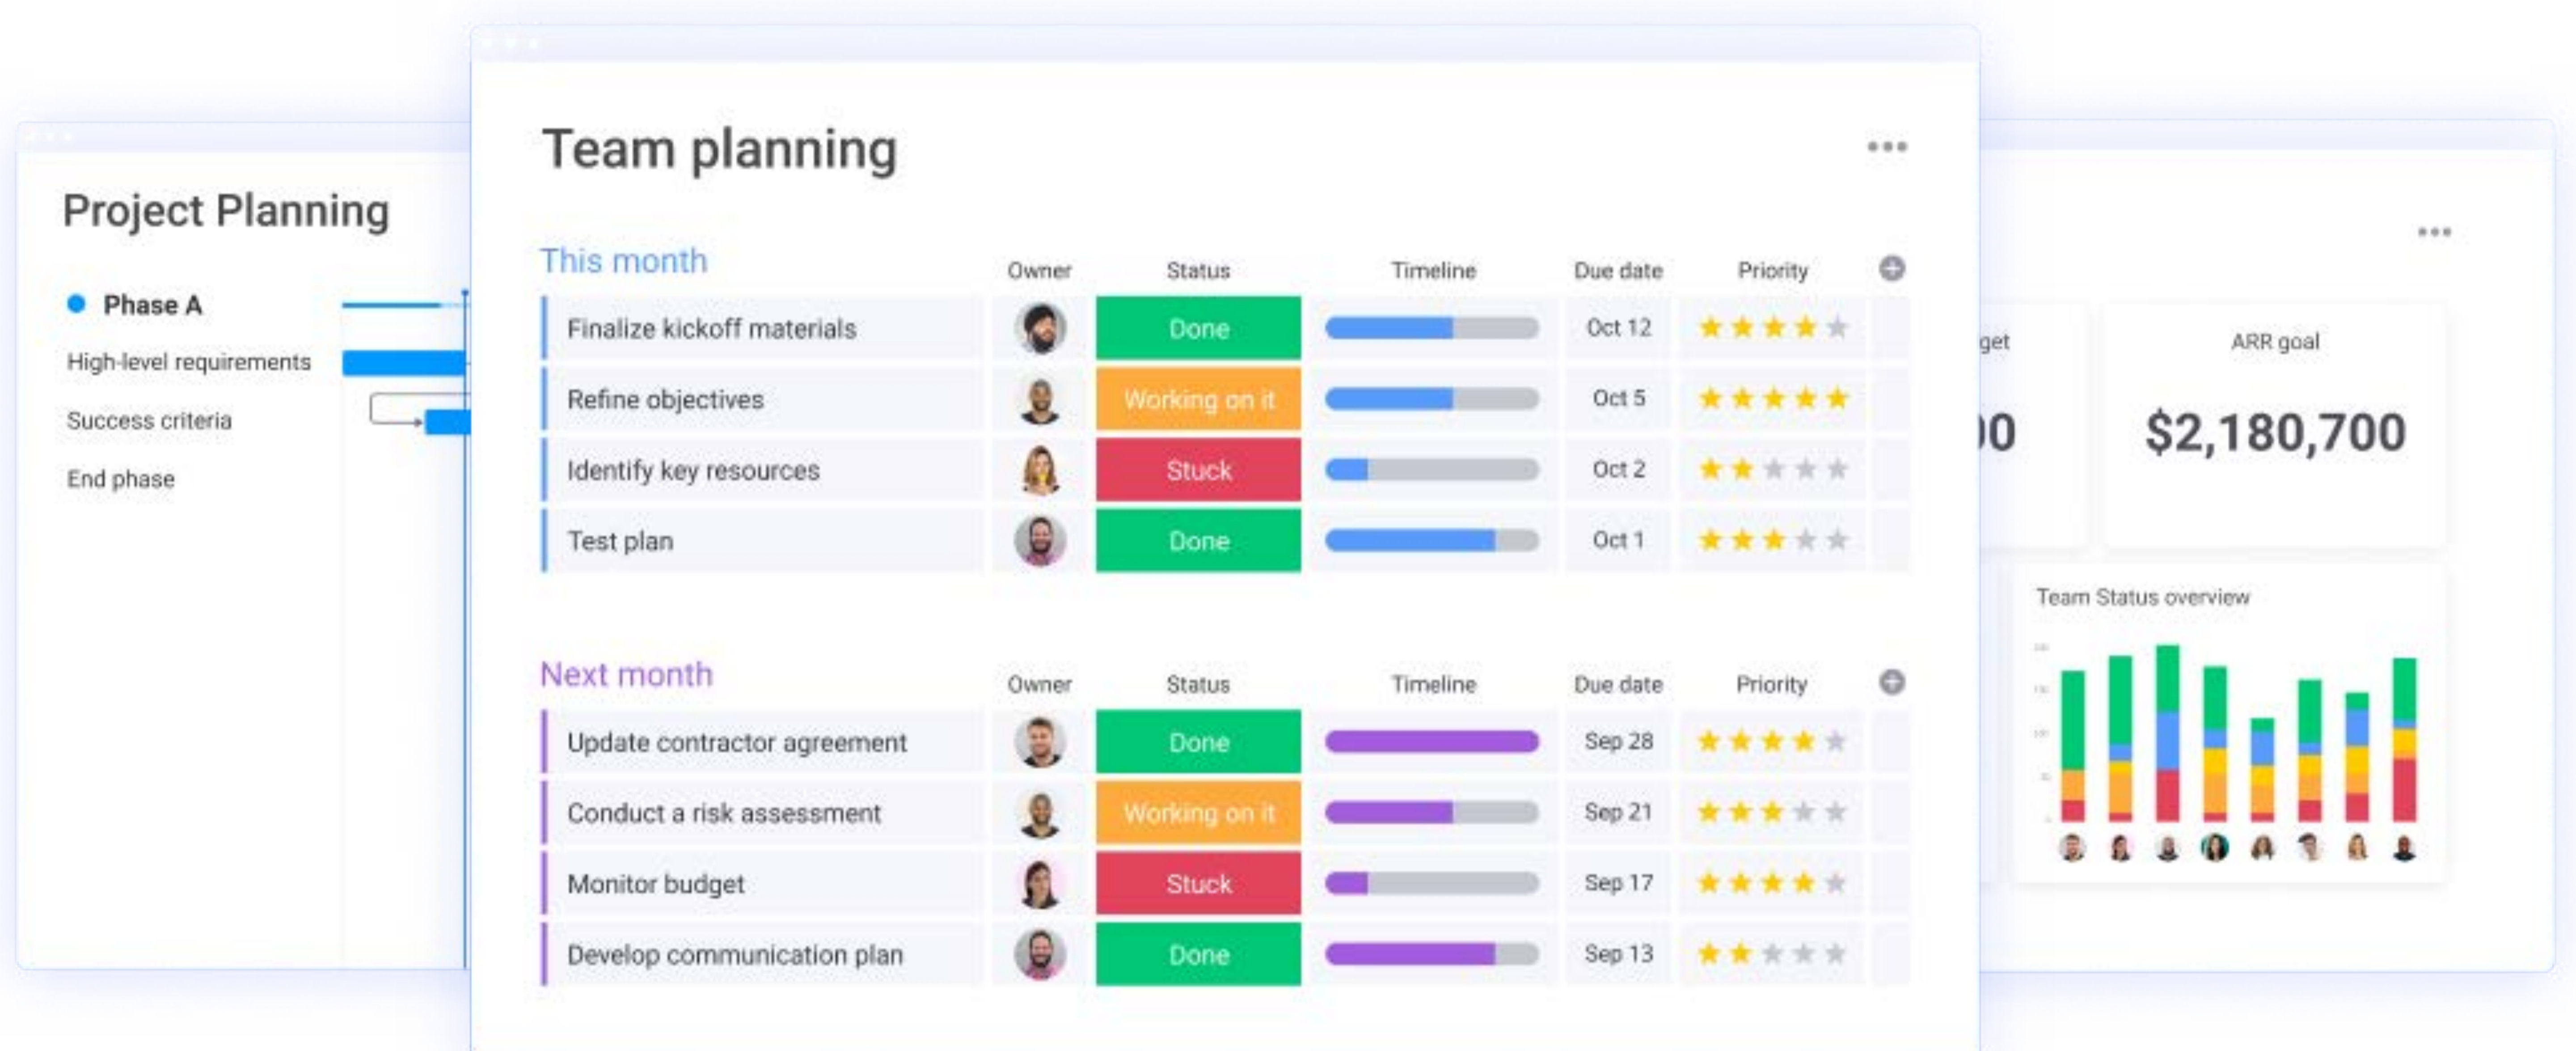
Project Planning

Phase A

High-level requirements

Success criteria

End phase

Team planning

•••

This month

| | Owner | Status | Timeline | Due date | Priority |
|---|---|---|---|---|---|
| Finalize kickoff materials | | Done | | Oct 12 | |
| Refine objectives | | Working on it | | Oct 5 | |
| Identify key resources | | Stuck | | Oct 2 | |
| Test plan | | Done | | Oct 1 | |

Next month

| | Owner | Status | Timeline | Due date | Priority |
|---|---|---|---|---|---|
| Update contractor agreement | | Done | | Sep 28 | |
| Conduct a risk assessment | | Working on it | | Sep 21 | |
| Monitor budget | | Stuck | | Sep 17 | |
| Develop communication plan | | Done | | Sep 13 | |

•••

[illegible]get

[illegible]0

ARR goal

$2,180,700

Team Status overview